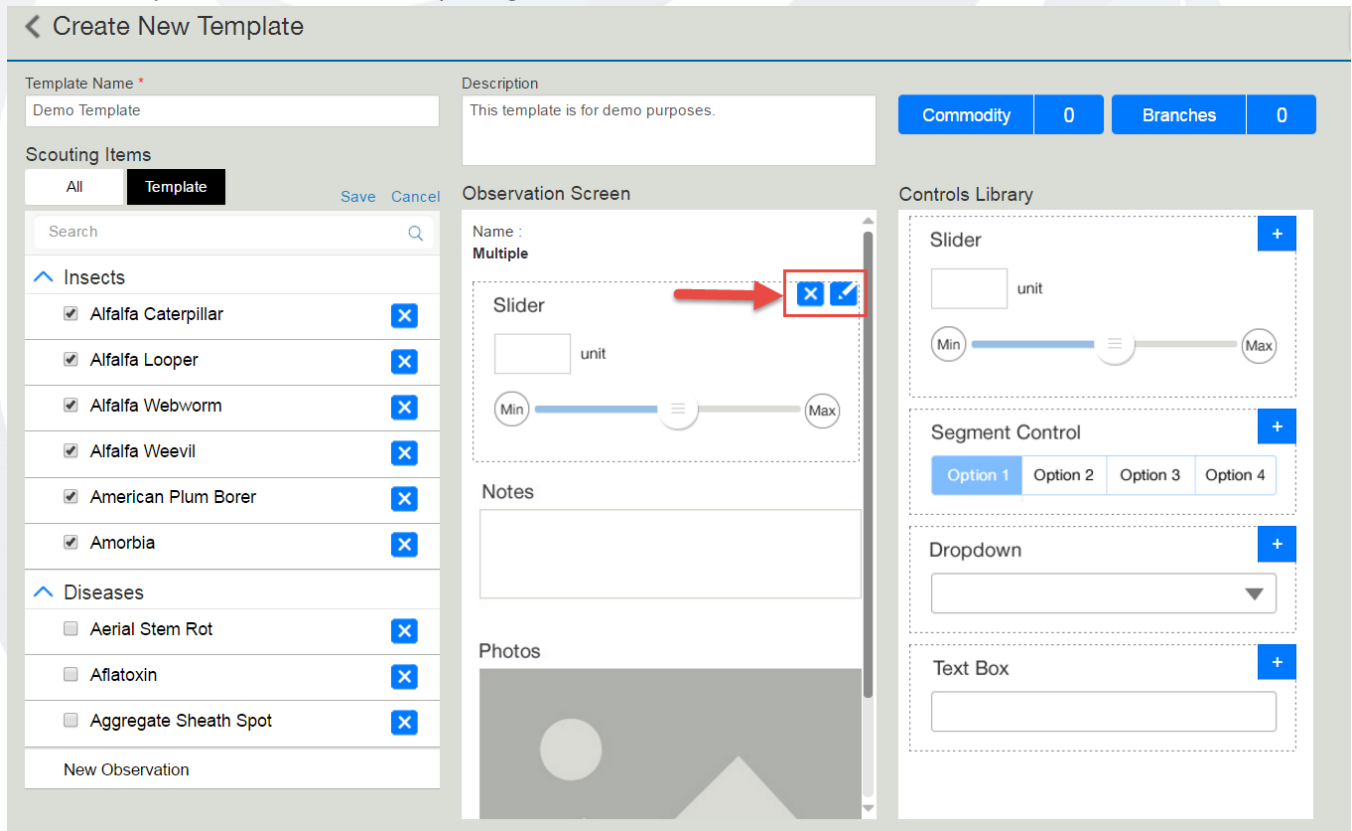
Create New Template

Template Name *
Demo Template

Description
This template is for demo purposes.

Commodity 0
Branches 0

Scouting Items
All
Template
Save Cancel

Search

Insects
Alfalfa Caterpillar
Alfalfa Looper
Alfalfa Webworm
Alfalfa Weevil
American Plum Borer
Amorbia

Diseases
Aerial Stem Rot
Aflatoxin
Aggregate Sheath Spot

New Observation

Observation Screen
Name :
Multiple

Slider
unit
Min Max

Notes

Photos

Controls Library
Slider
unit
Min Max

Segment Control
Option 1 Option 2 Option 3 Option 4

Dropdown

Text Box